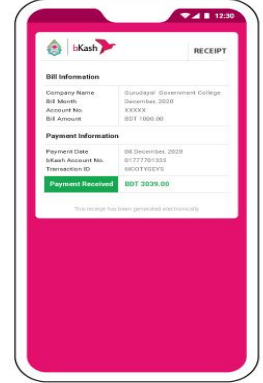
12:30

bKash

RECEIPT

Bill Information

| | |
|---|---|
| Company Name | Gurudayal Government College |
| Bill Month | December, 2020 |
| Account No. | XXXXX |
| Bill Amount | BDT 1000.00 |

Payment Information

| | |
|---|---|
| Payment Date | 06 December, 2020 |
| bKash Account No. | 01777701333 |
| Transaction ID | 6KOTYGEYS |

Payment Received BDT 3039.00

This receipt has been generated electronically